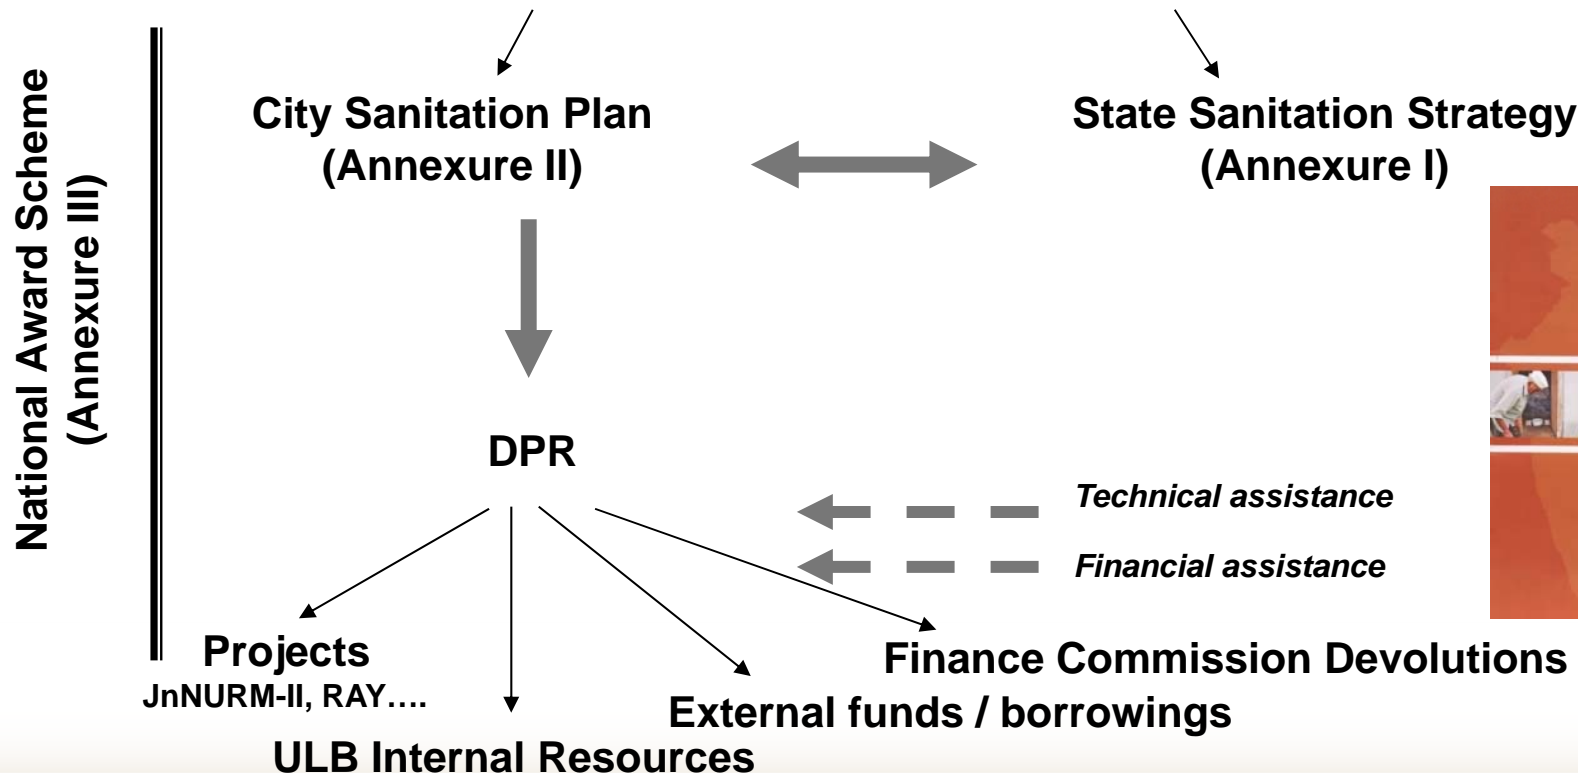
National Award Scheme (Annexure III)

City Sanitation Plan (Annexure II)

State Sanitation Strategy (Annexure I)

DPR

Technical assistance

Financial assistance

Projects
JnNURM-II, RAY….

Finance Commission Devolutions

External funds / borrowings

ULB Internal Resources